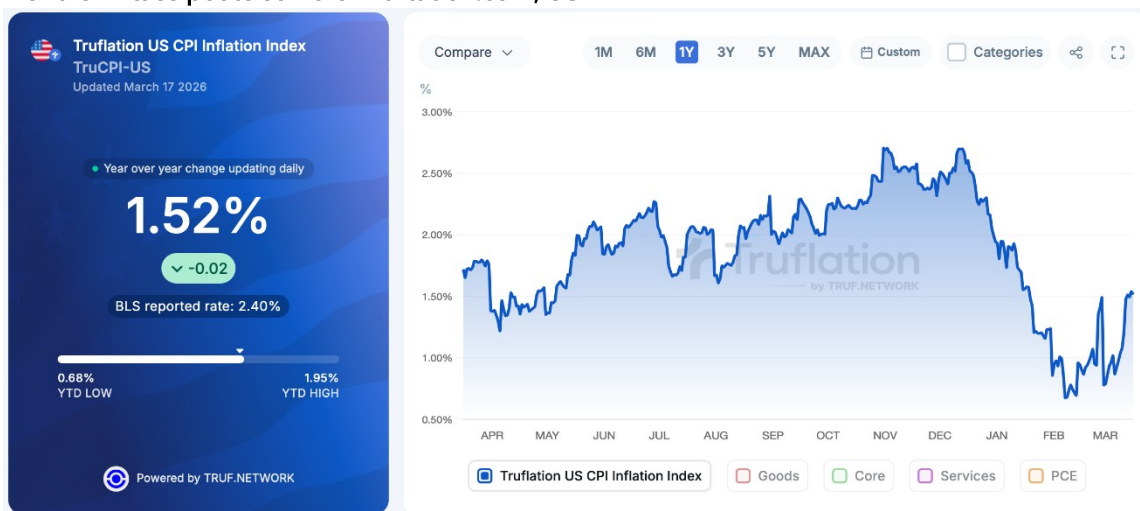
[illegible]

Truflation US CPI Inflation Index
TruCPI-US
Updated March 17 2026

Year over year change updating daily

1.52%

-0.02

BLS reported rate: 2.40%

0.68%
YTD LOW

1.95%
YTD HIGH

Powered by TRUF.NETWORK

Compare 1M 6M 1Y 3Y 5Y MAX Custom Categories

%
3.00%
2.50%
2.00%
1.50%
1.00%
0.50%

Truflation by TRUF.NETWORK

APR MAY JUN JUL AUG SEP OCT NOV DEC JAN FEB MAR

Truflation US CPI Inflation Index Goods Core Services PCE